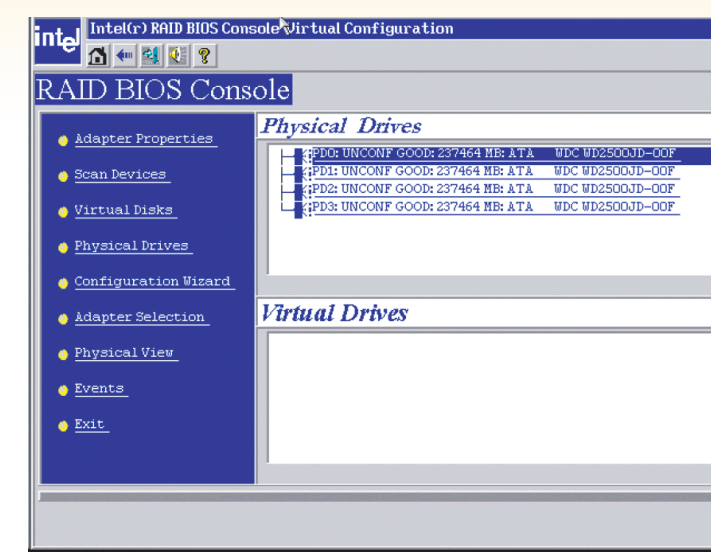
intel Intel(r) RAID BIOS Console Virtual Configuration

RAID BIOS Console

Adapter Properties
Scan Devices
Virtual Disks
Physical Drives
Configuration Wizard
Adapter Selection
Physical View
Events
Exit

Physical Drives

PD0: UNCONF GOOD: 237464 MB: ATA WDC WD2500JD-00F
PD1: UNCONF GOOD: 237464 MB: ATA WDC WD2500JD-00F
PD2: UNCONF GOOD: 237464 MB: ATA WDC WD2500JD-00F
PD3: UNCONF GOOD: 237464 MB: ATA WDC WD2500JD-00F

Virtual Drives